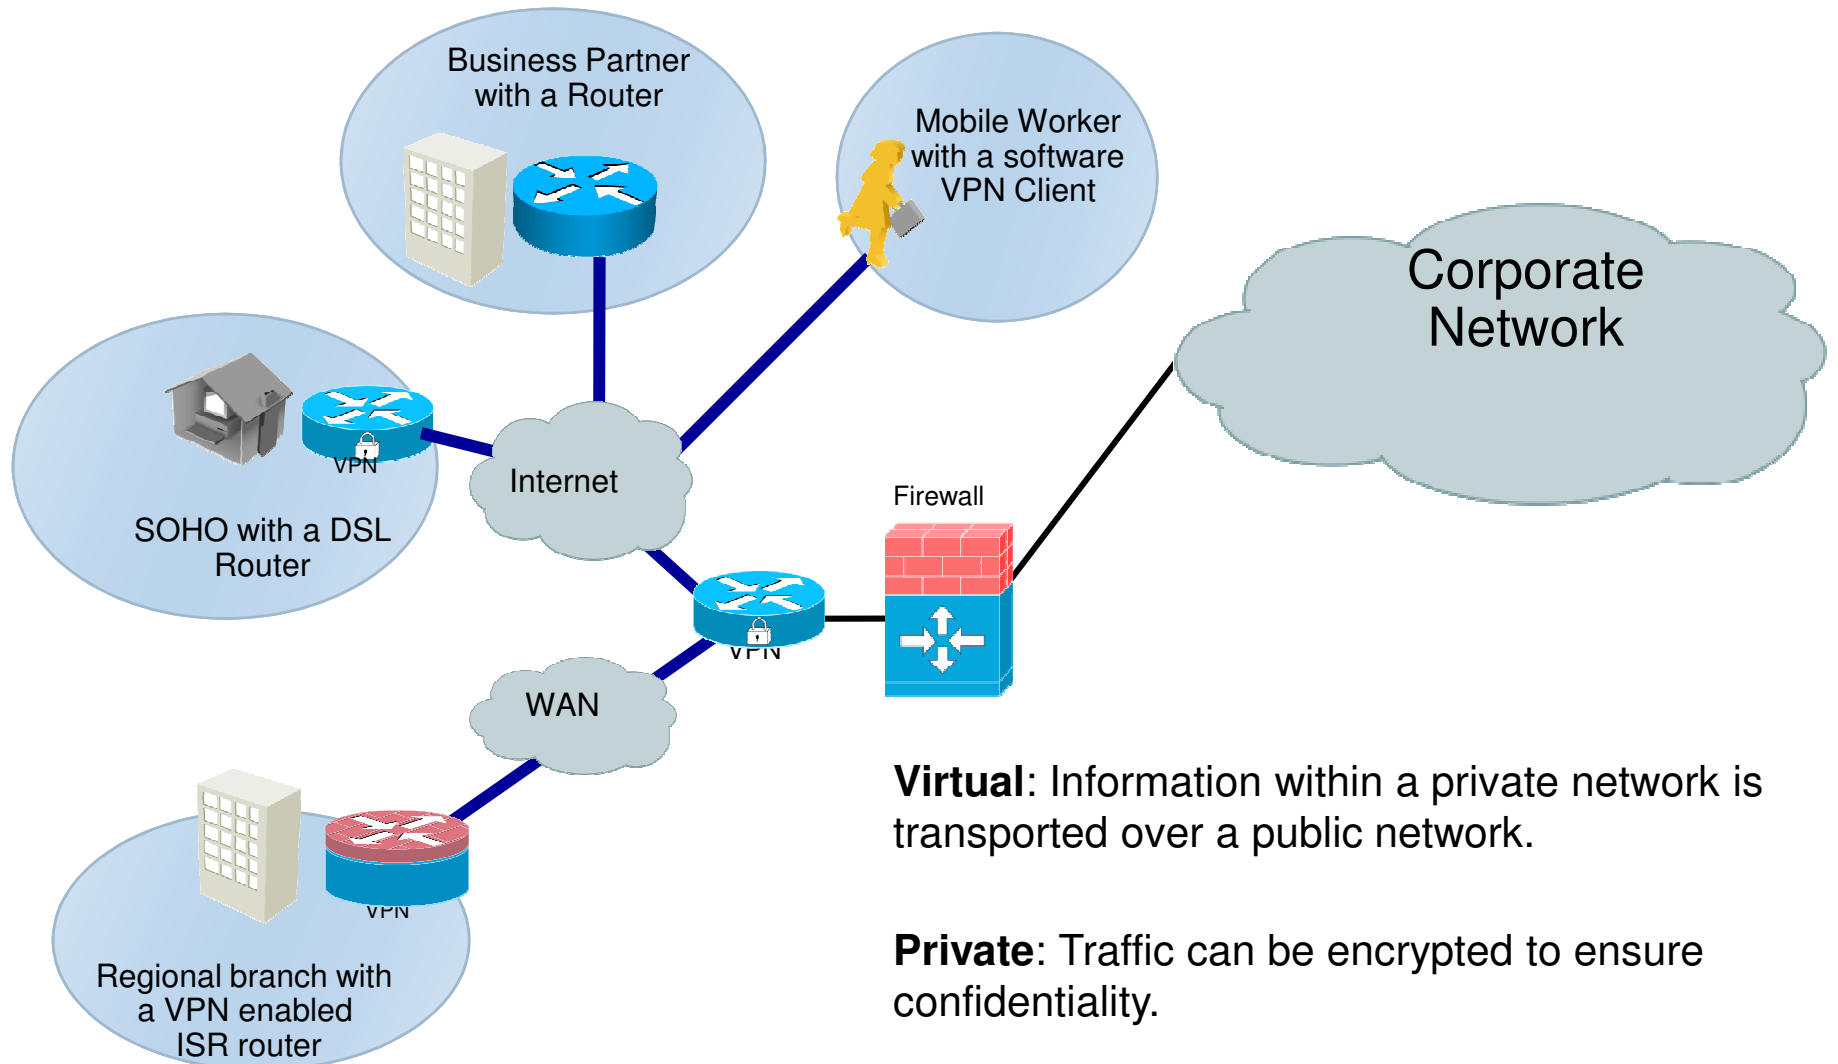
Business Partner with a Router

Mobile Worker with a software VPN Client

Corporate Network

VPN

SOHO with a DSL Router

Internet

Firewall

VPN

WAN

VPN

Regional branch with a VPN enabled ISR router

**Virtual**: Information within a private network is transported over a public network.

**Private**: Traffic can be encrypted to ensure confidentiality.